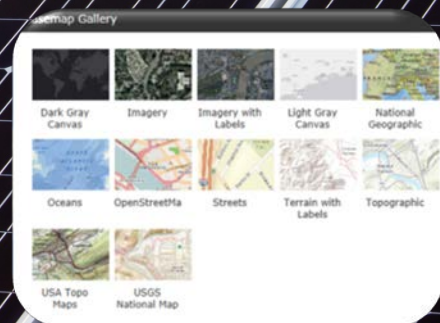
asemap Gallery

Dark Gray Canvas

Imagery

Imagery with Labels

Light Gray Canvas

National Geographic

Oceans

OpenStreetMa

Streets

Terrain with Labels

Topographic

USA Topo Maps

USGS National Map